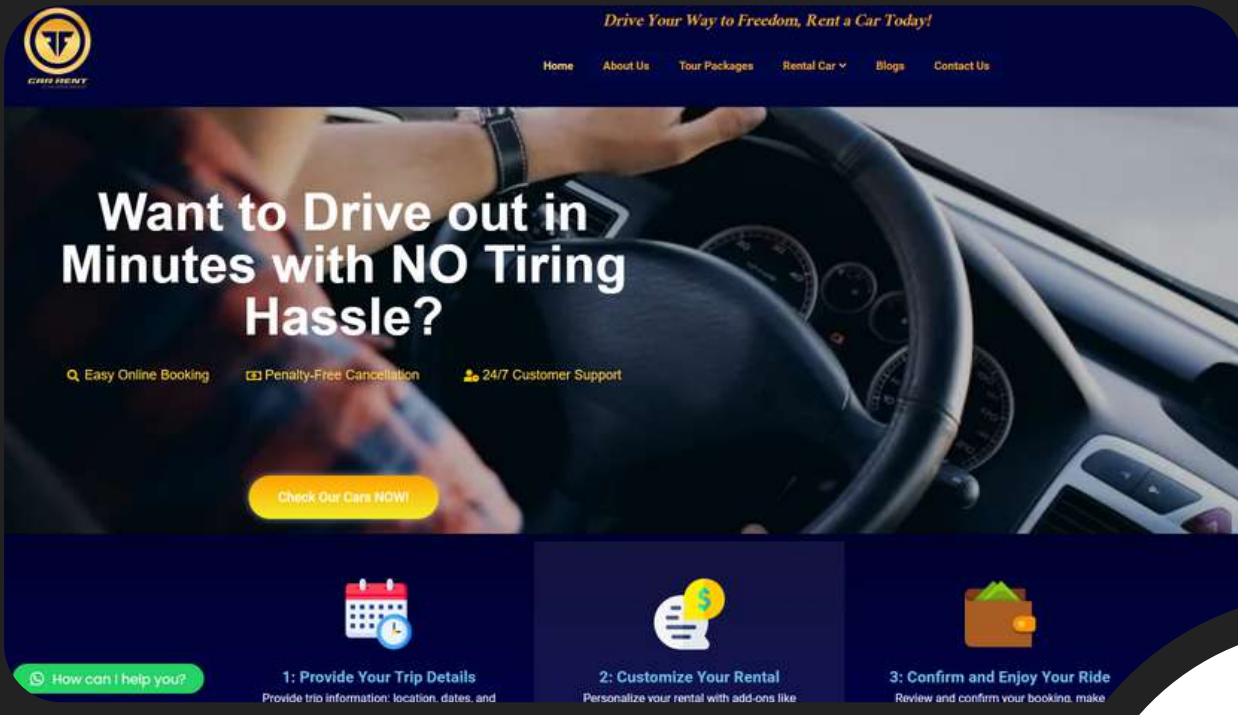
CAR RENT

Drive Your Way to Freedom, Rent a Car Today!

Home About Us Tour Packages Rental Car Blogs Contact Us

Want to Drive out in Minutes with NO Tiring Hassle?

Easy Online Booking Penalty-Free Cancellation 24/7 Customer Support

Check Our Cars NOW!

1: Provide Your Trip Details
Provide trip information: location, dates, and

2: Customize Your Rental
Personalize your rental with add-ons like

3: Confirm and Enjoy Your Ride
Review and confirm your booking, make

How can I help you?